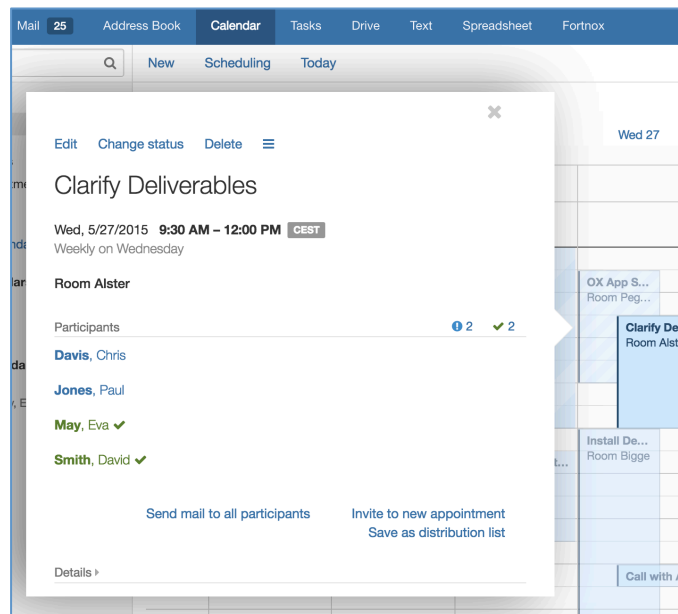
Mail 25 Address Book Calendar Tasks Drive Text Spreadsheet Fortnox

New Scheduling Today

Wed 27

Edit Change status Delete

Clarify Deliverables

Wed, 5/27/2015 9:30 AM – 12:00 PM CEST
Weekly on Wednesday

Room Alster

Participants 2 2

Davis, Chris

Jones, Paul

May, Eva

Smith, David

Send mail to all participants Invite to new appointment
Save as distribution list

Details

OX App S...
Room Peg...

Clarify De
Room Alst

Install De...
Room Bigge

Call with